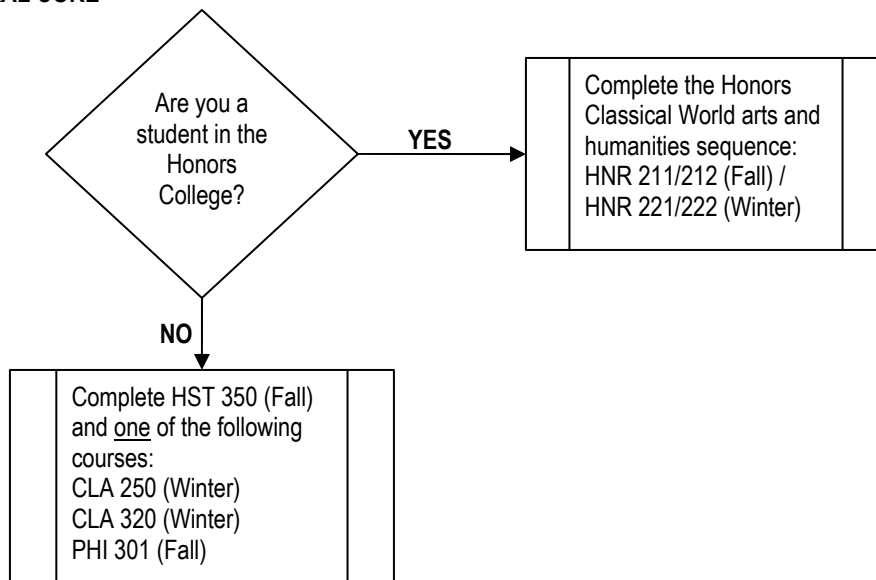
AL CORE

Are you a student in the Honors College?

YES

Complete the Honors Classical World arts and humanities sequence: HNR 211/212 (Fall) / HNR 221/222 (Winter)

NO

Complete HST 350 (Fall) and one of the following courses:
CLA 250 (Winter)
CLA 320 (Winter)
PHI 301 (Fall)